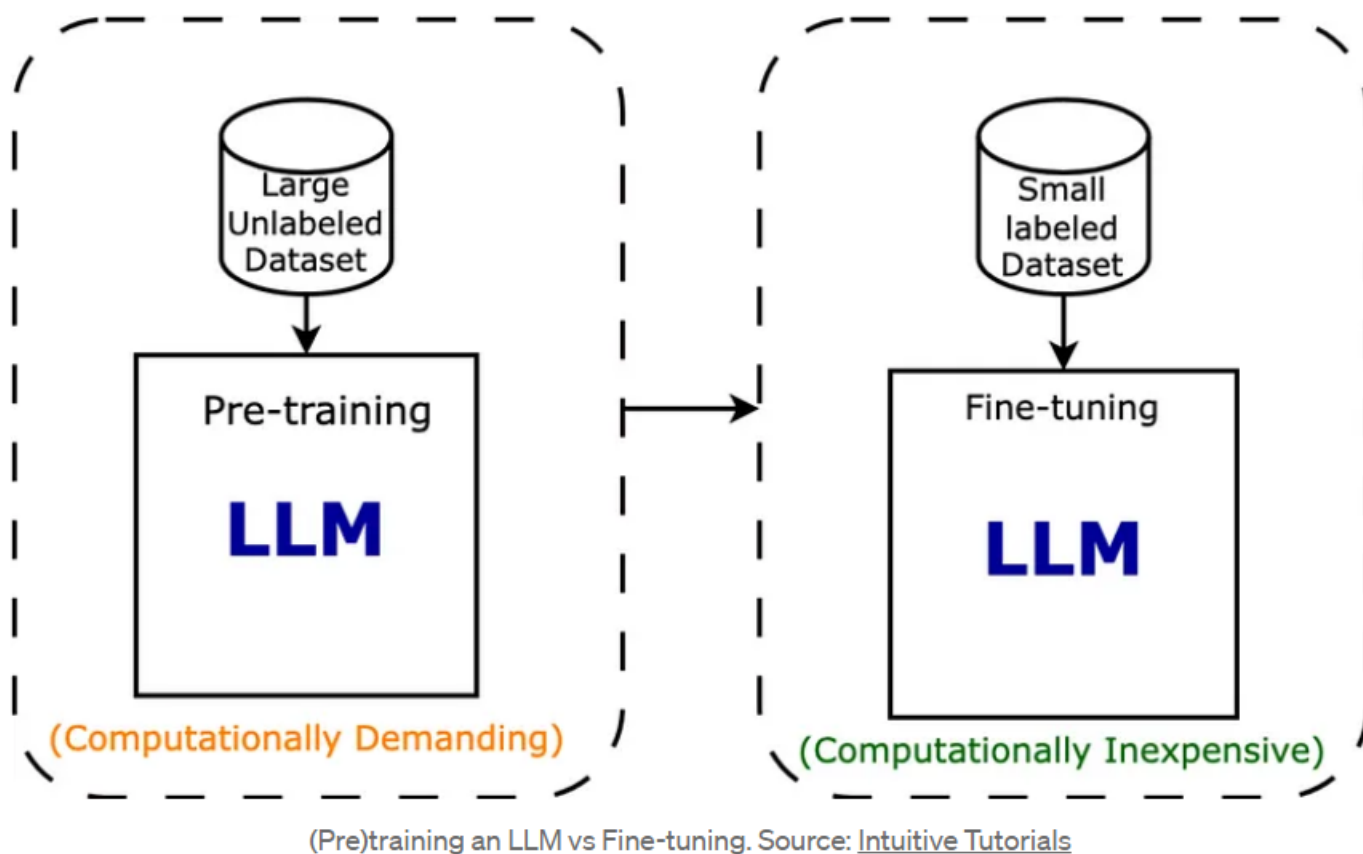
Large Unlabeled Dataset

Pre-training

LLM

(Computationally Demanding)

Small labeled Dataset

Fine-tuning

LLM

(Computationally Inexpensive)

(Pre)training an LLM vs Fine-tuning. Source: Intuitive Tutorials